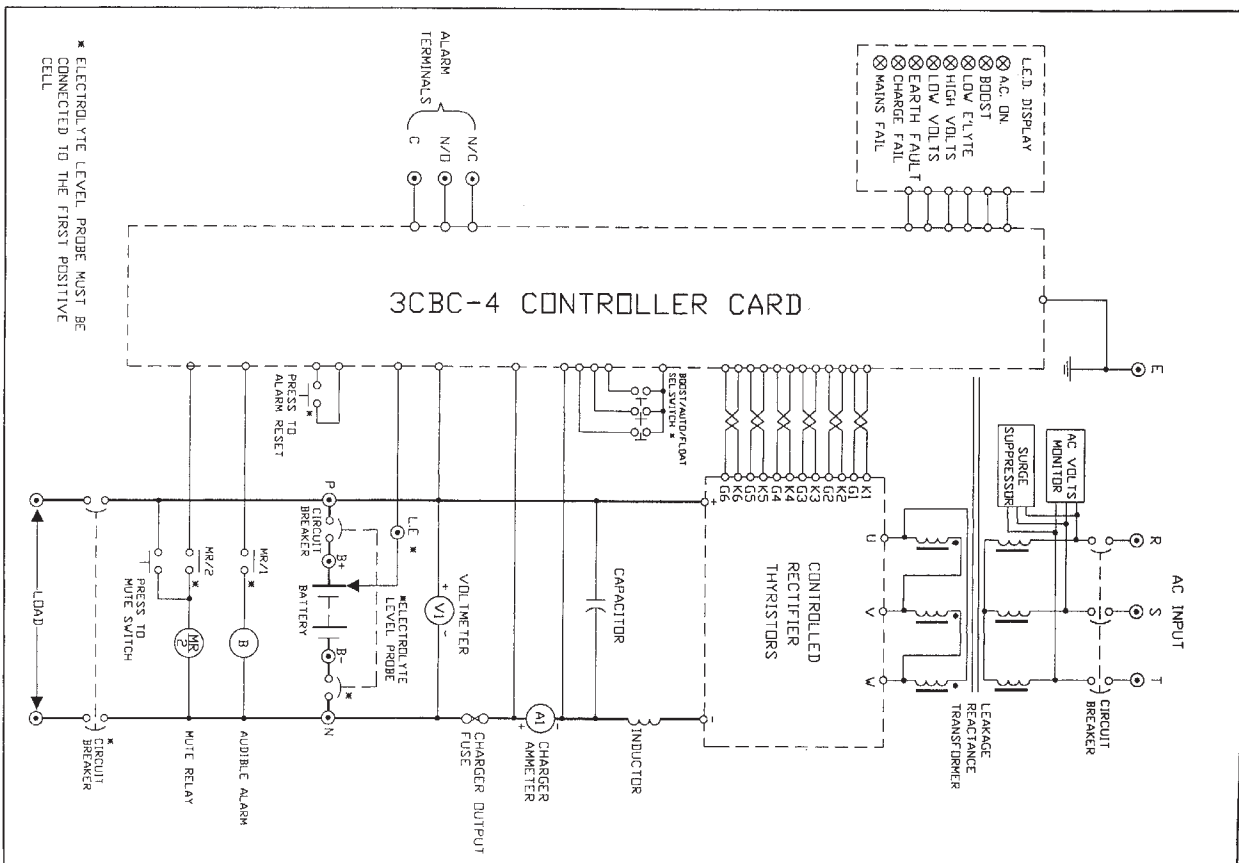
* ELECTROLYTE LEVEL PROBE MUST BE CONNECTED TO THE FIRST POSITIVE CELL

ALARM TERMINALS
N/C
N/O
C

L.E.D. DISPLAY
A.C. ON.
BOOST
LOW E'LYTE
HIGH VOLTS
LOW VOLTS
EARTH FAULT
CHARGE FAIL
MAINS FAIL

3CBC-4 CONTROLLER CARD

E

PRESS TO ALARM RESET *

BOOST/AUTO/FLOAT SEL.SWITCH *

K1
G1
K2
G2
K3
G3
K4
G4
K5
G5
K6
G6

AC VOLTS MONITOR

SURGE SUPPRESSOR

AC INPUT
R
S
T

CIRCUIT BREAKER

LEAKAGE REACTANCE TRANSFORMER

U
V
W

CONTROLLED RECTIFIER THYRISTORS

+
-

CAPACITOR

INDUCTOR

A1
CHARGER AMMETER

CHARGER OUTPUT FUSE

VOLTMETER
V1

L.E *

*ELECTROLYTE LEVEL PROBE

P
CIRCUIT BREAKER
B+
BATTERY
B-
*
N

MR/1
B
AUDIBLE ALARM

MR/2
MR 2
MUTE RELAY

PRESS TO MUTE SWITCH

LOAD

* CIRCUIT BREAKER